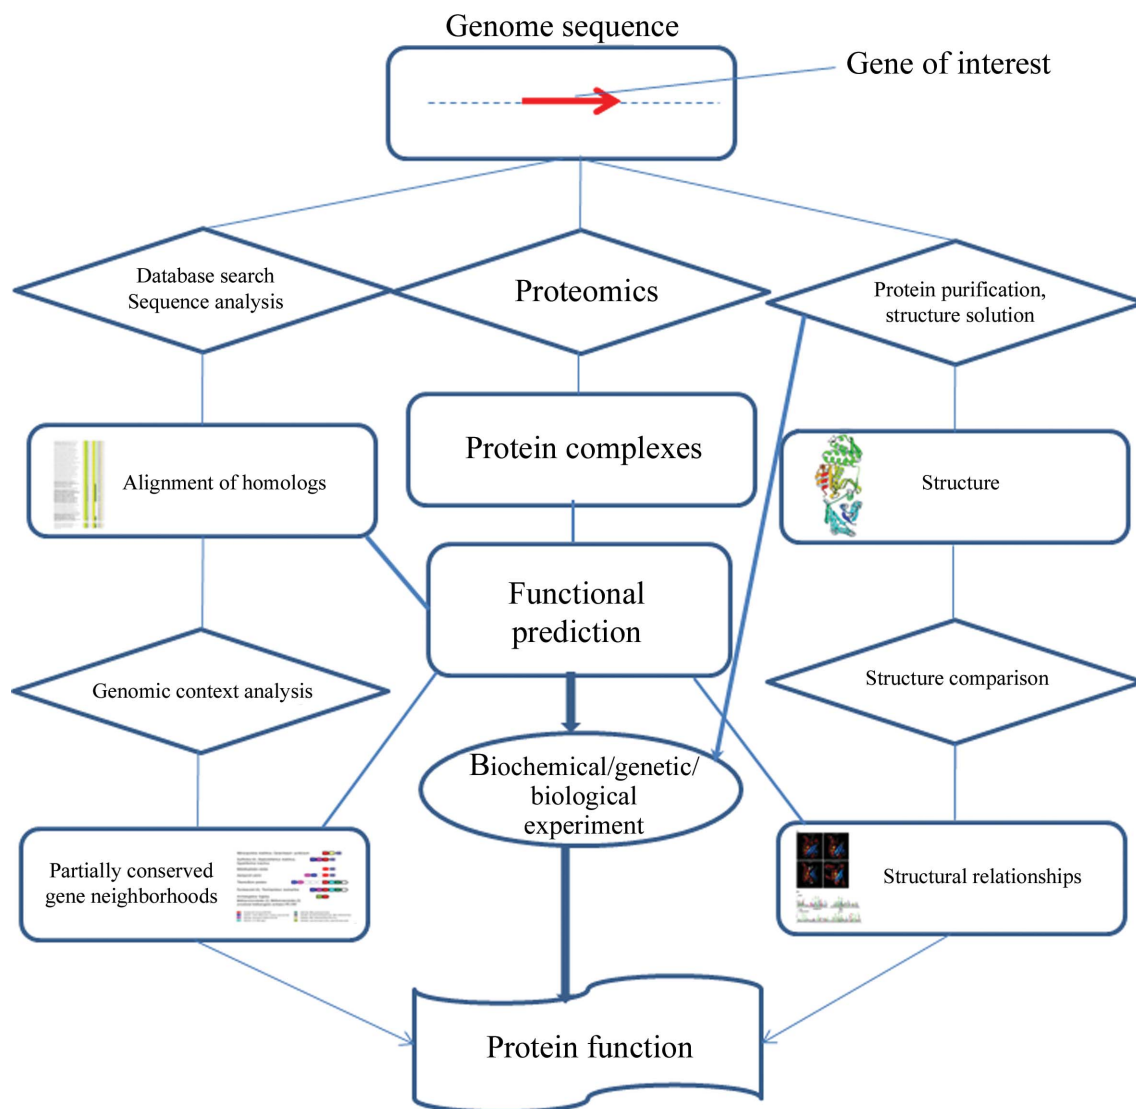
Genome sequence

Gene of interest

Database search
Sequence analysis

Proteomics

Protein purification,
structure solution

Alignment of homologs

Protein complexes

Structure

Functional
prediction

Genomic context analysis

Structure comparison

Biochemical/genetic/
biological
experiment

Partially conserved
gene neighborhoods

Structural relationships

Protein function